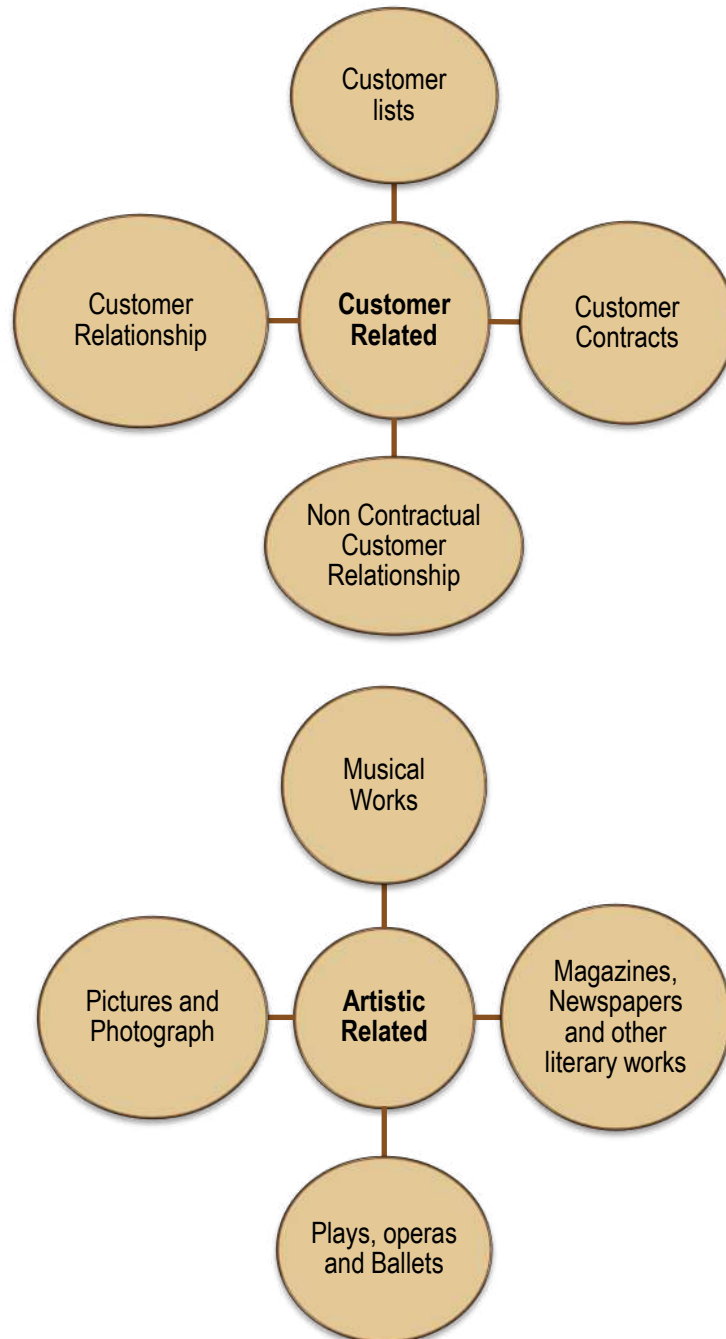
Customer lists

Customer Relationship

**Customer Related**

Customer Contracts

Non Contractual Customer Relationship

Musical Works

Pictures and Photograph

**Artistic Related**

Magazines, Newspapers and other literary works

Plays, operas and Ballets